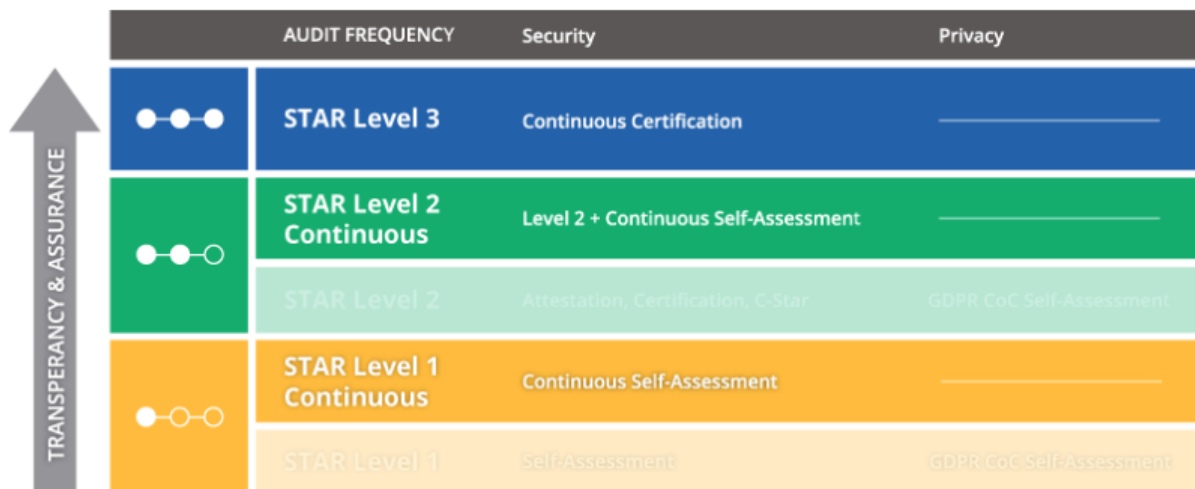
TRANSPARENCY & ASSURANCE

| | AUDIT FREQUENCY | Security | Privacy |
|---|---|---|---|
| | STAR Level 3 | Continuous Certification | |
| | STAR Level 2 Continuous | Level 2 + Continuous Self-Assessment | |
| | STAR Level 2 | Attestation, Certification, C-Star | GDPR CoC Self-Assessment |
| | STAR Level 1 Continuous | Continuous Self-Assessment | |
| | STAR Level 1 | Self-Assessment | GDPR CoC Self-Assessment |